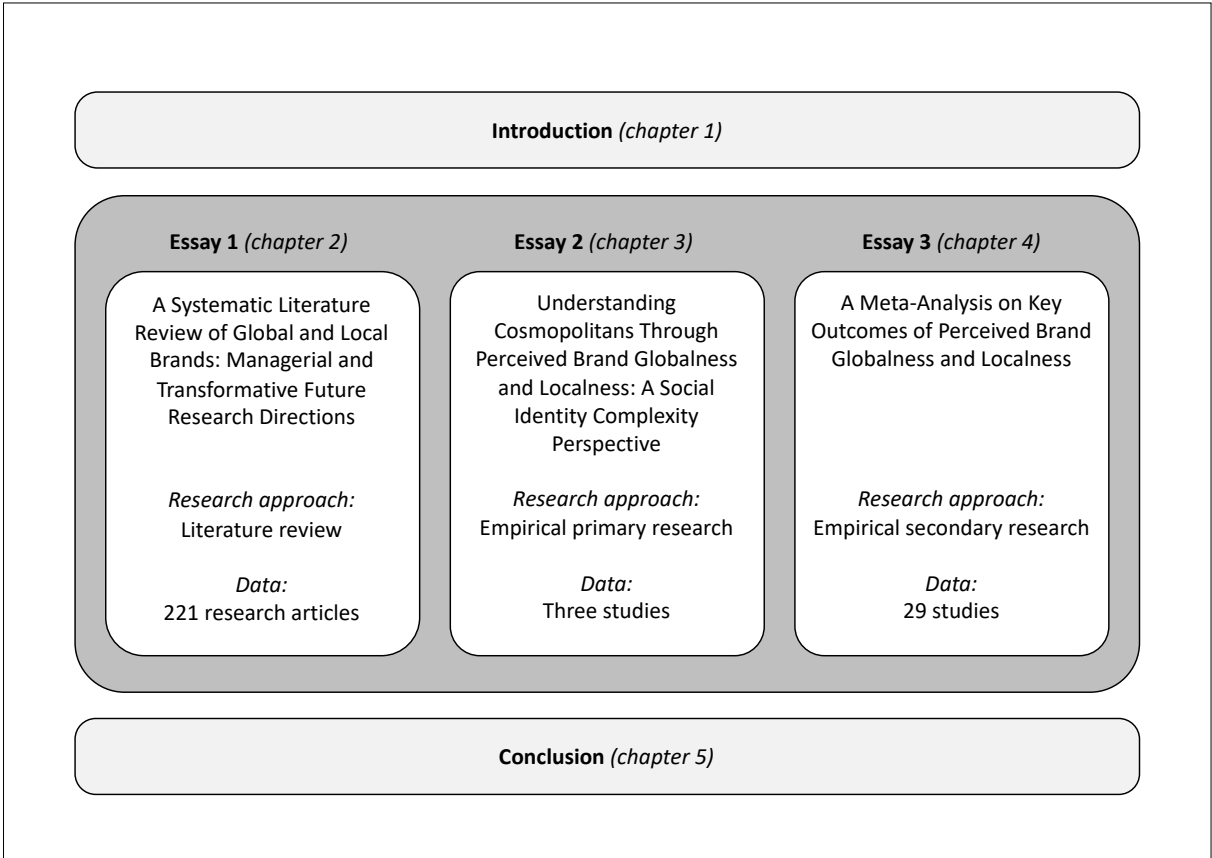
**Introduction** *(chapter 1)*

**Essay 1** *(chapter 2)*

A Systematic Literature Review of Global and Local Brands: Managerial and Transformative Future Research Directions

*Research approach:*
Literature review

*Data:*
221 research articles

**Essay 2** *(chapter 3)*

Understanding Cosmopolitans Through Perceived Brand Globalness and Localness: A Social Identity Complexity Perspective

*Research approach:*
Empirical primary research

*Data:*
Three studies

**Essay 3** *(chapter 4)*

A Meta-Analysis on Key Outcomes of Perceived Brand Globalness and Localness

*Research approach:*
Empirical secondary research

*Data:*
29 studies

**Conclusion** *(chapter 5)*